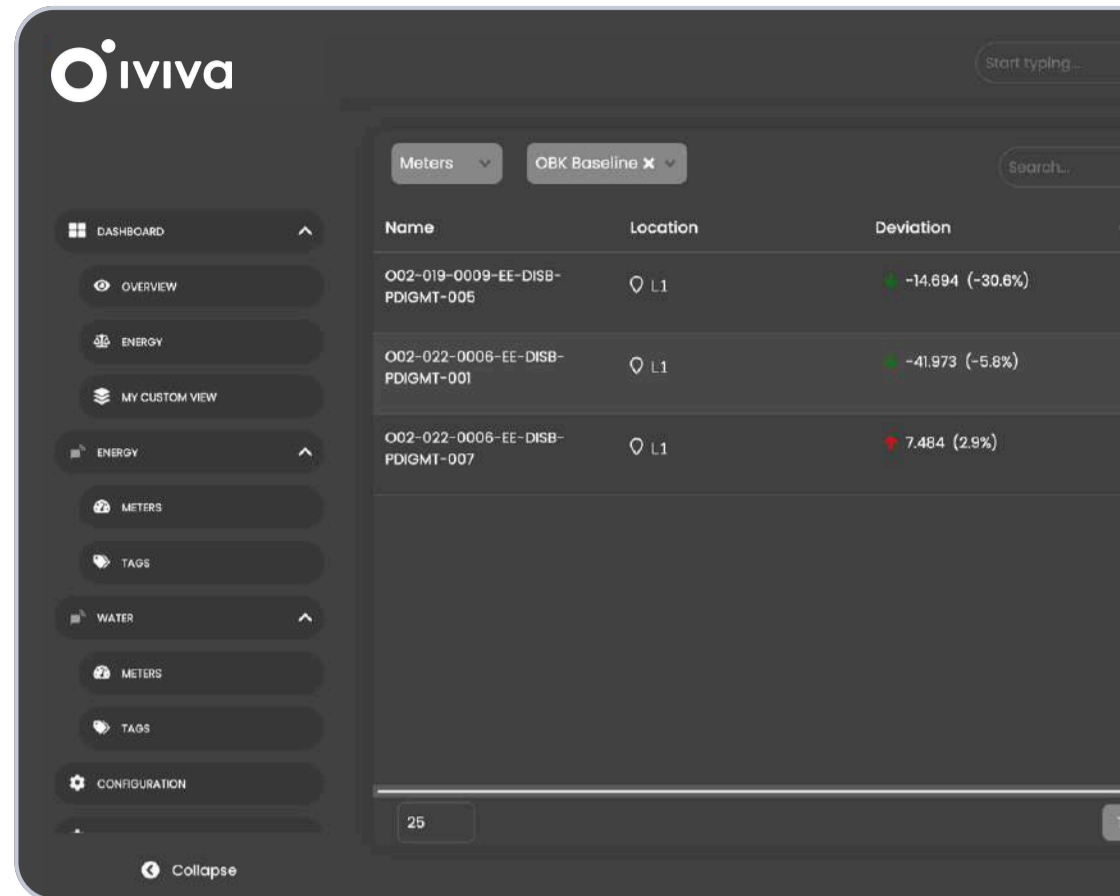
iviva

Start typing...

DASHBOARD
OVERVIEW
ENERGY
MY CUSTOM VIEW
ENERGY
METERS
TAGS
WATER
METERS
TAGS
CONFIGURATION

Collapse

Meters
OBK Baseline

Search...

| Name | Location | Deviation |
|---|---|---|
| O02-019-0009-EE-DISB-PDIGMT-005 | L1 | -14.694 (-30.6%) |
| O02-022-0006-EE-DISB-PDIGMT-001 | L1 | -41.973 (-5.8%) |
| O02-022-0006-EE-DISB-PDIGMT-007 | L1 | 7.484 (2.9%) |

25